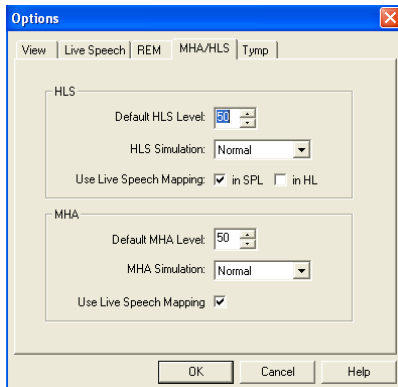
Options

View | Live Speech | REM | MHA/HLS | Tymp

HLS

Default HLS Level: 50

HLS Simulation: Normal

Use Live Speech Mapping: in SPL in HL

MHA

Default MHA Level: 50

MHA Simulation: Normal

Use Live Speech Mapping

OK Cancel Help